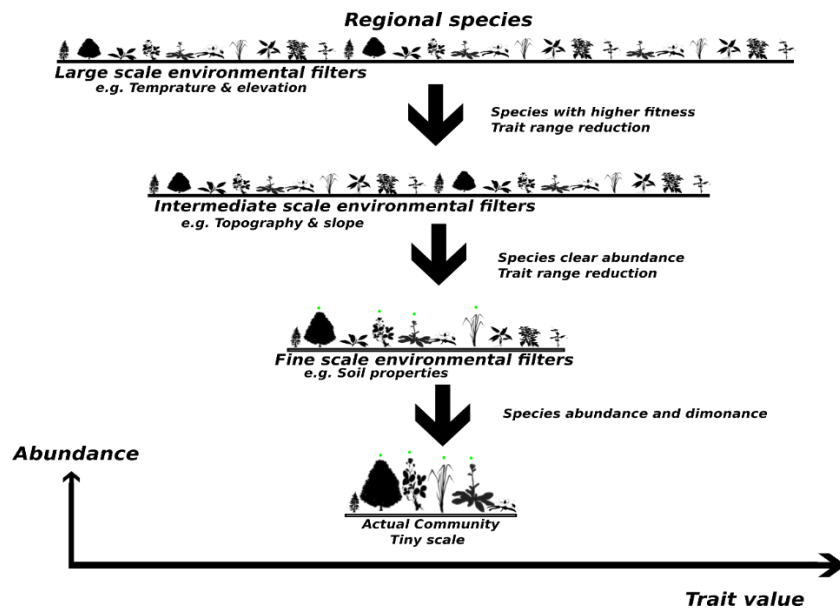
Regional species

Large scale environmental filters
e.g. Temprature & elevation

Species with higher fitness
Trait range reduction

Intermediate scale environmental filters
e.g. Topography & slope

Species clear abundance
Trait range reduction

Fine scale environmental filters
e.g. Soil properties

Species abundance and dimonance

Abundance

Actual Community
Tiny scale

Trait value